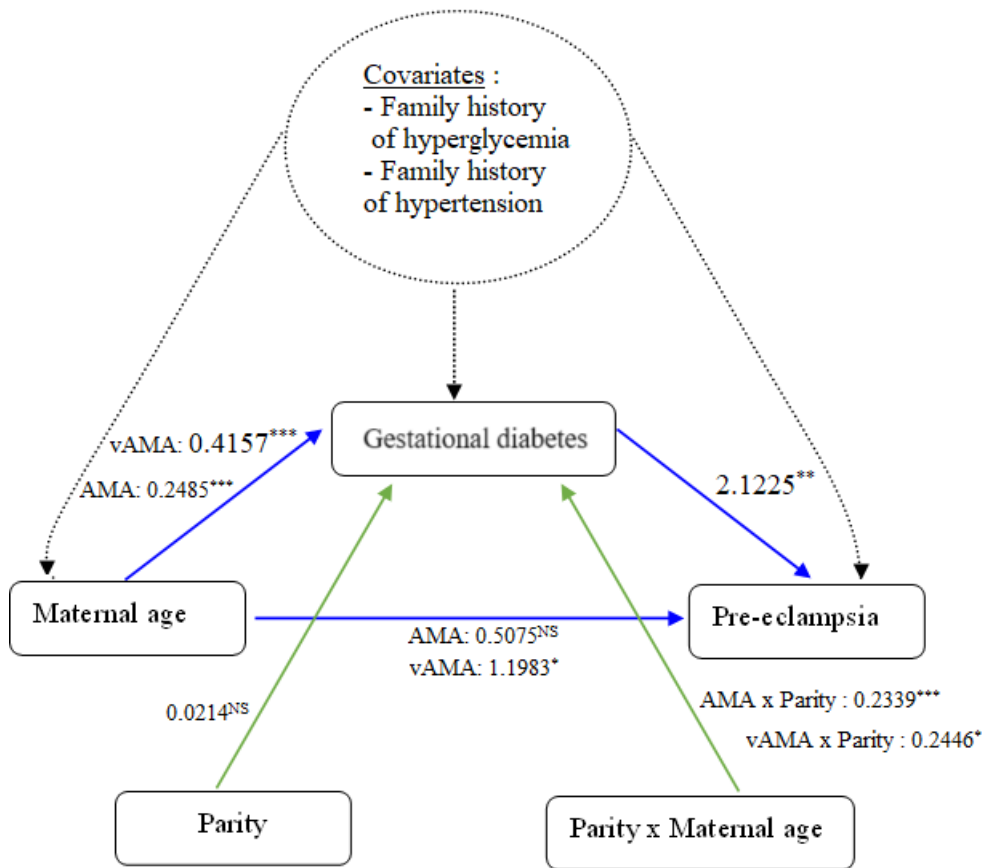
Covariates :
- Family history of hyperglycemia
- Family history of hypertension

vAMA: 0.4157$^{***}$
AMA: 0.2485$^{***}$

Gestational diabetes

2.1225$^{**}$

Maternal age

Pre-eclampsia

AMA: 0.5075$^{NS}$
vAMA: 1.1983$^{*}$

0.0214$^{NS}$

AMA x Parity : 0.2339$^{***}$
vAMA x Parity : 0.2446$^{*}$

Parity

Parity x Maternal age